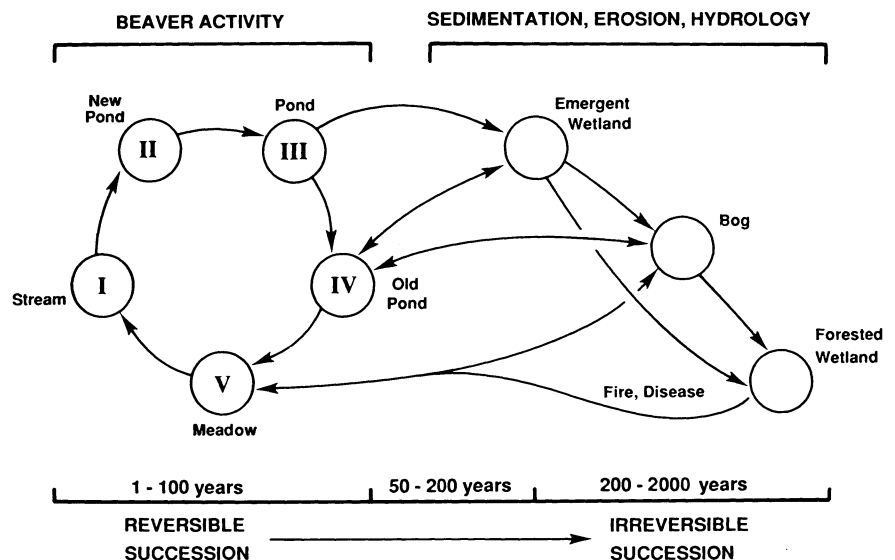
BEAVER ACTIVITY

SEDIMENTATION, EROSION, HYDROLOGY

New Pond

II

Pond

III

Emergent Wetland

Bog

Stream

I

IV

Old Pond

Forested Wetland

V

Fire, Disease

Meadow

1 - 100 years

50 - 200 years

200 - 2000 years

REVERSIBLE SUCCESSION

IRREVERSIBLE SUCCESSION